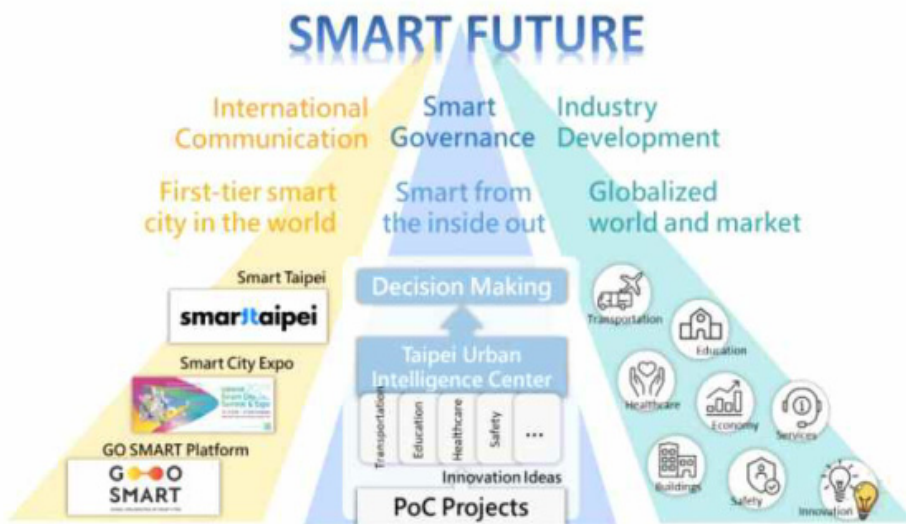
SMART FUTURE

International Communication

Smart Governance

Industry Development

First-tier smart city in the world

Smart from the inside out

Globalized world and market

Smart Taipei

smartaipei

Smart City Expo

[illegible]

GO SMART Platform

GOOO SMART

Decision Making

Taipei Urban Intelligence Center

Transportation

Education

Healthcare

Safety

...

Innovation Ideas

PoC Projects

Transportation

Education

Healthcare

Economy

Services

Buildings

Safety

Innovation